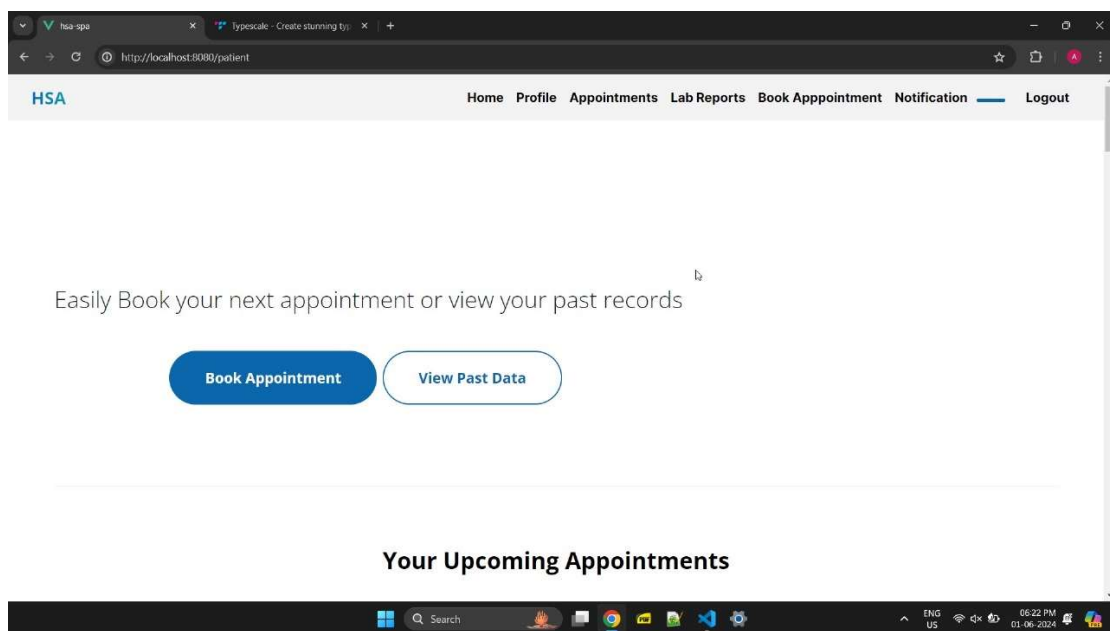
hsa-spa
Typescale - Create stunning typ
http://localhost:8080/patient

HSA
Home Profile Appointments Lab Reports Book Apppointment Notification Logout

Easily Book your next appointment or view your past records

Book Appointment
View Past Data

Your Upcoming Appointments

Search
ENG US
06:22 PM 01-06-2024